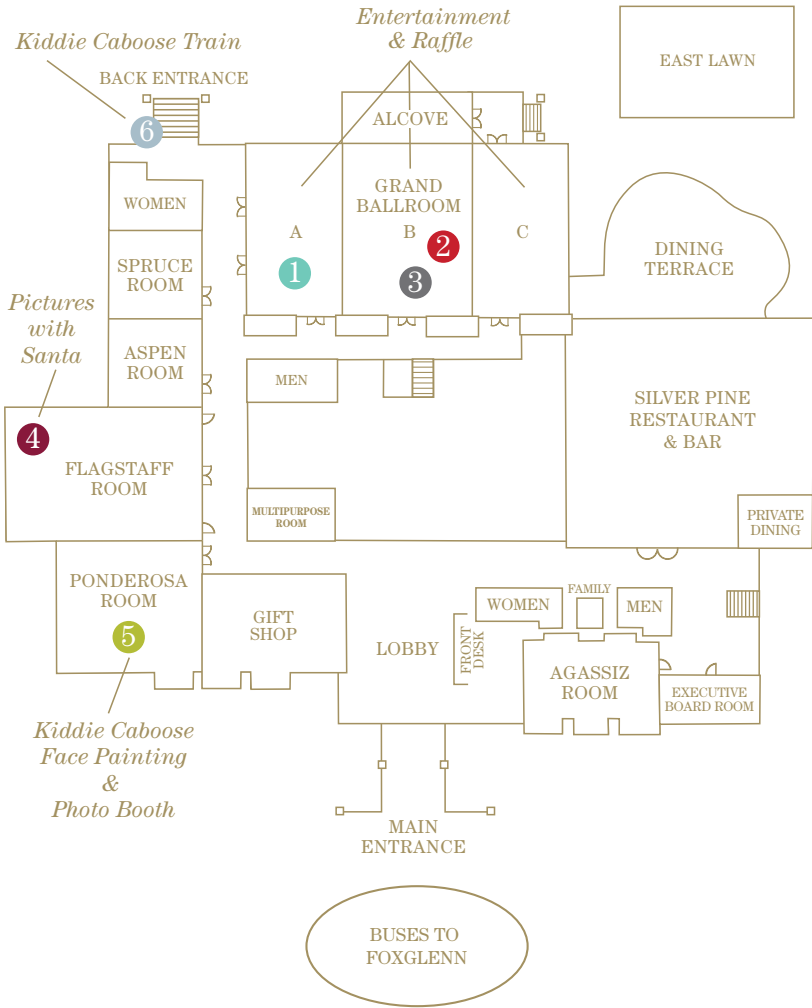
Entertainment & Raffle

Kiddie Caboose Train

BACK ENTRANCE

6

EAST LAWN

ALCOVE

WOMEN

GRAND BALLROOM

A

B

C

SPRUCE ROOM

1

2

3

DINING TERRACE

Pictures with Santa

ASPEN ROOM

MEN

SILVER PINE RESTAURANT & BAR

4

FLAGSTAFF ROOM

MULTIPURPOSE ROOM

PRIVATE DINING

PONDEROSA ROOM

GIFT SHOP

FAMILY

WOMEN

MEN

5

LOBBY

FRONT DESK

AGASSIZ ROOM

EXECUTIVE BOARD ROOM

Kiddie Caboose Face Painting & Photo Booth

MAIN ENTRANCE

BUSES TO FOXGLENN